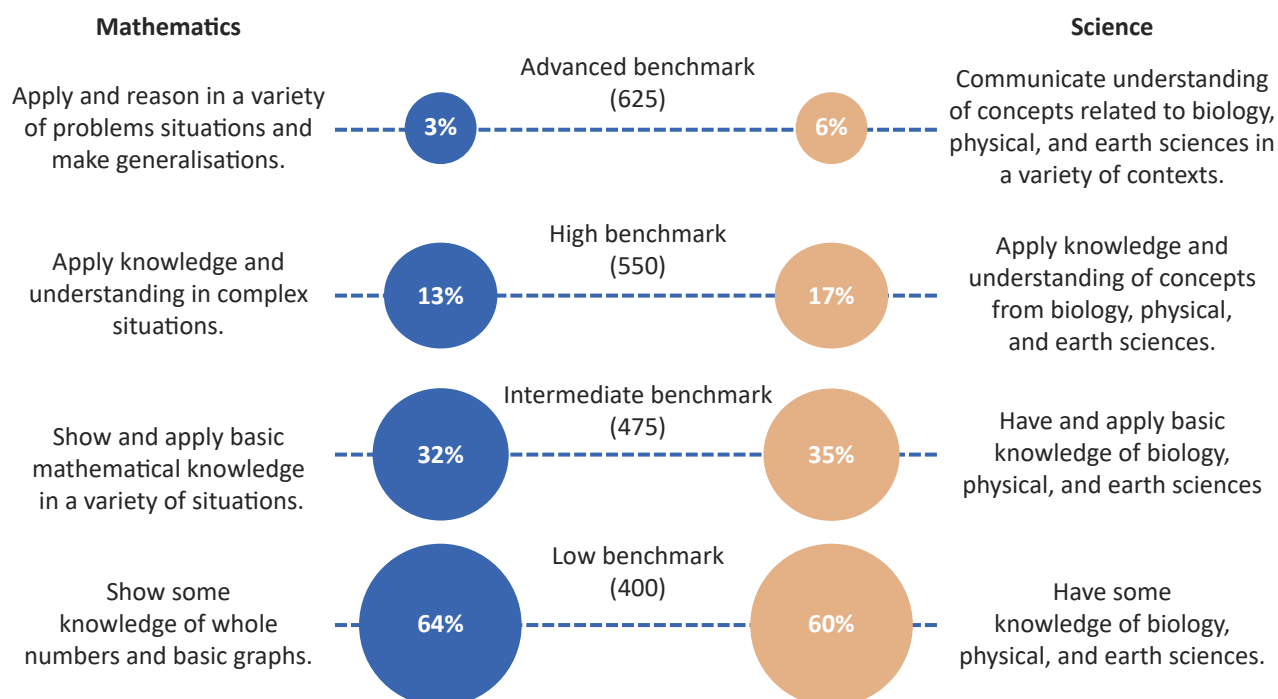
Mathematics

Science

Advanced benchmark (625)

Apply and reason in a variety of problems situations and make generalisations.

3%

6%

Communicate understanding of concepts related to biology, physical, and earth sciences in a variety of contexts.

High benchmark (550)

Apply knowledge and understanding in complex situations.

13%

17%

Apply knowledge and understanding of concepts from biology, physical, and earth sciences.

Intermediate benchmark (475)

Show and apply basic mathematical knowledge in a variety of situations.

32%

35%

Have and apply basic knowledge of biology, physical, and earth sciences

Low benchmark (400)

Show some knowledge of whole numbers and basic graphs.

64%

60%

Have some knowledge of biology, physical, and earth sciences.